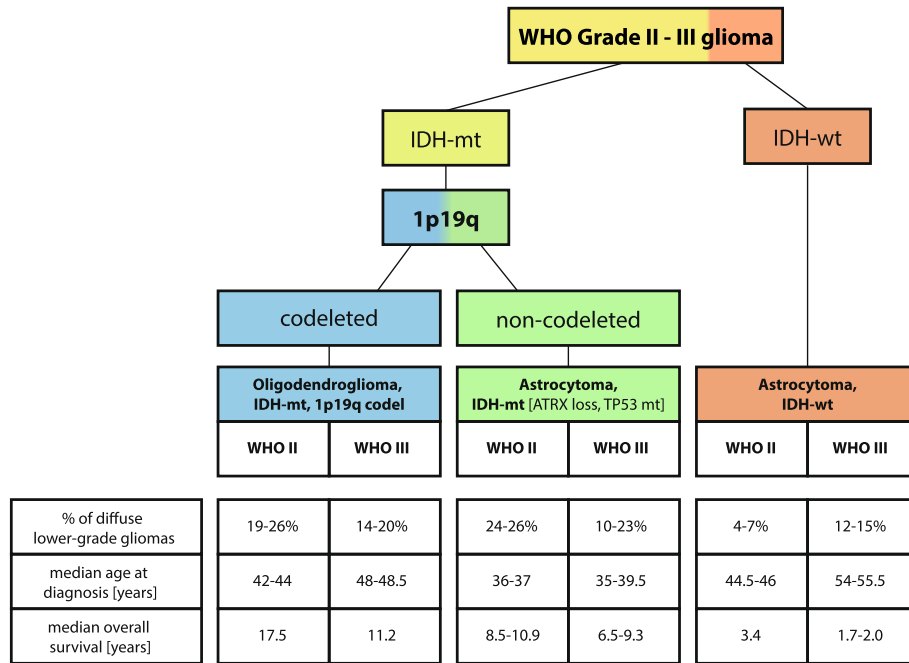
WHO Grade II - III glioma

IDH-mt

IDH-wt

1p19q

codeleted

non-codeleted

Oligodendroglioma, IDH-mt, 1p19q codel

Astrocytoma, IDH-mt [ATRX loss, TP53 mt]

Astrocytoma, IDH-wt

| | WHO II | WHO III | WHO II | WHO III | WHO II | WHO III |
|---|---|---|---|---|---|---|
| % of diffuse lower-grade gliomas | 19-26% | 14-20% | 24-26% | 10-23% | 4-7% | 12-15% |
| median age at diagnosis [years] | 42-44 | 48-48.5 | 36-37 | 35-39.5 | 44.5-46 | 54-55.5 |
| median overall survival [years] | 17.5 | 11.2 | 8.5-10.9 | 6.5-9.3 | 3.4 | 1.7-2.0 |